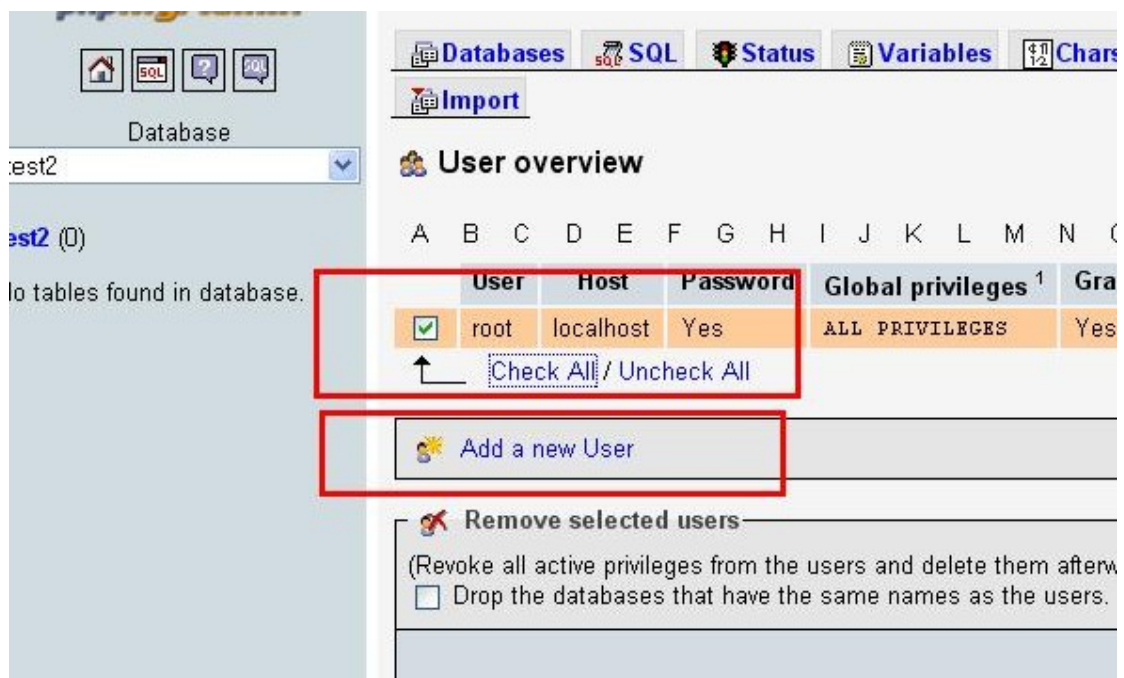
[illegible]

Database

est2

est2 (0)

lo tables found in database.

Databases SQL Status Variables Chars

Import

User overview

A B C D E F G H I J K L M N

| | User | Host | Password | Global privileges $^1$ | Gra |
|---|---|---|---|---|---|
| ☑ | root | localhost | Yes | ALL PRIVILEGES | Yes |

Check All / Uncheck All

Add a new User

Remove selected users

(Revoke all active privileges from the users and delete them afterw

Drop the databases that have the same names as the users.